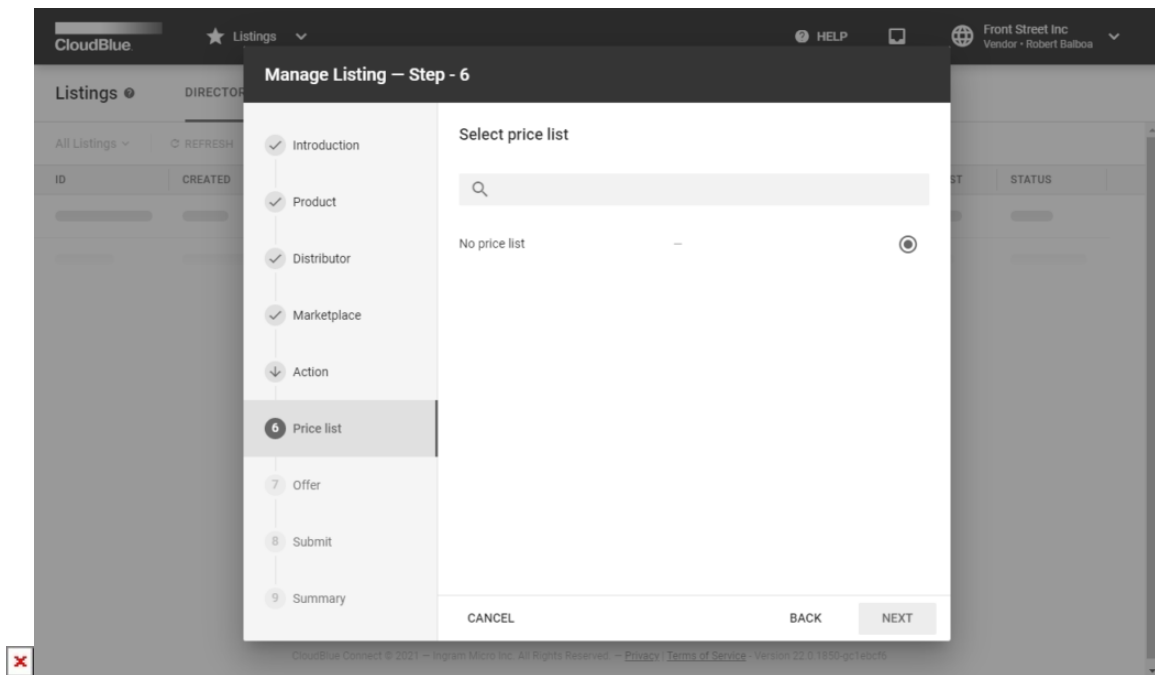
CloudBlue

Listings

HELP

Front Street Inc
Vendor • Robert Balboa

Listings

DIRECTOR

All Listings

REFRESH

ID

CREATED

ST

STATUS

Manage Listing — Step - 6

Introduction

Product

Distributor

Marketplace

Action

6 Price list

7 Offer

8 Submit

9 Summary

Select price list

No price list —

CANCEL

BACK

NEXT

CloudBlue Connect © 2021 — Ingram Micro Inc. All Rights Reserved. — Privacy | Terms of Service - Version 22.0.1850-gc1ebcf6